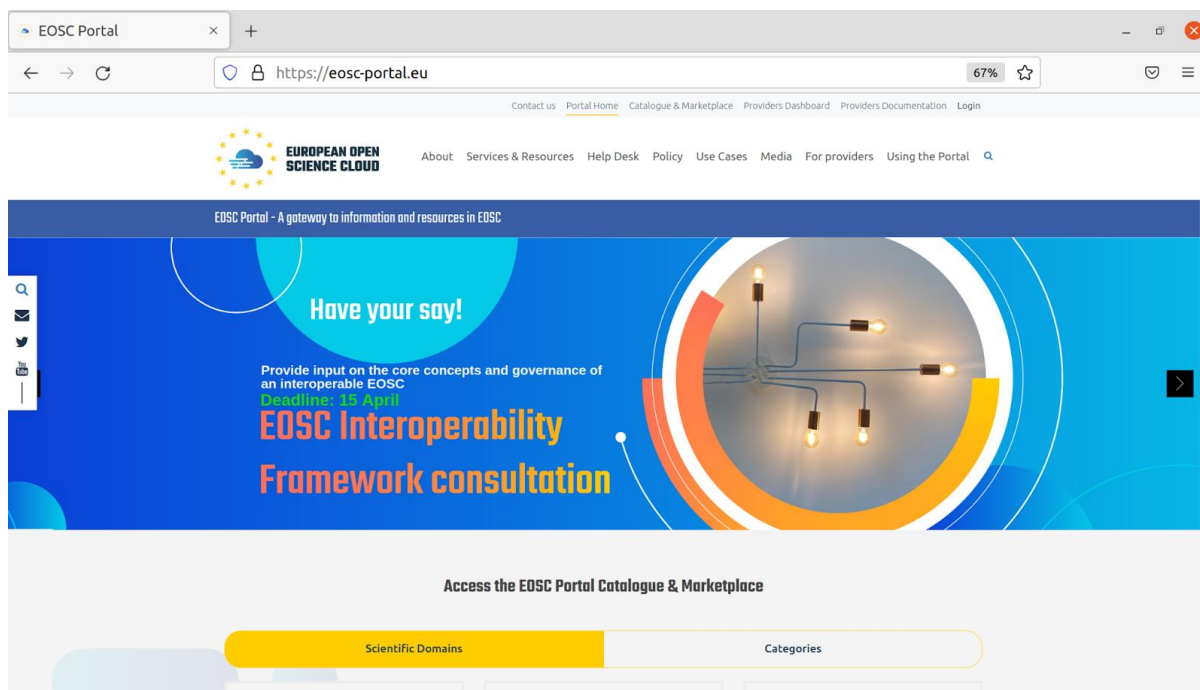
EOSC Portal ×
+
https://eosc-portal.eu
67%

Contact us Portal Home Catalogue & Marketplace Providers Dashboard Providers Documentation Login

EUROPEAN OPEN SCIENCE CLOUD

About Services & Resources Help Desk Policy Use Cases Media For providers Using the Portal

EOSC Portal - A gateway to information and resources in EOSC

Have your say!

Provide input on the core concepts and governance of an interoperable EOSC

Deadline: 15 April

EOSC Interoperability Framework consultation

Access the EOSC Portal Catalogue & Marketplace

Scientific Domains
Categories